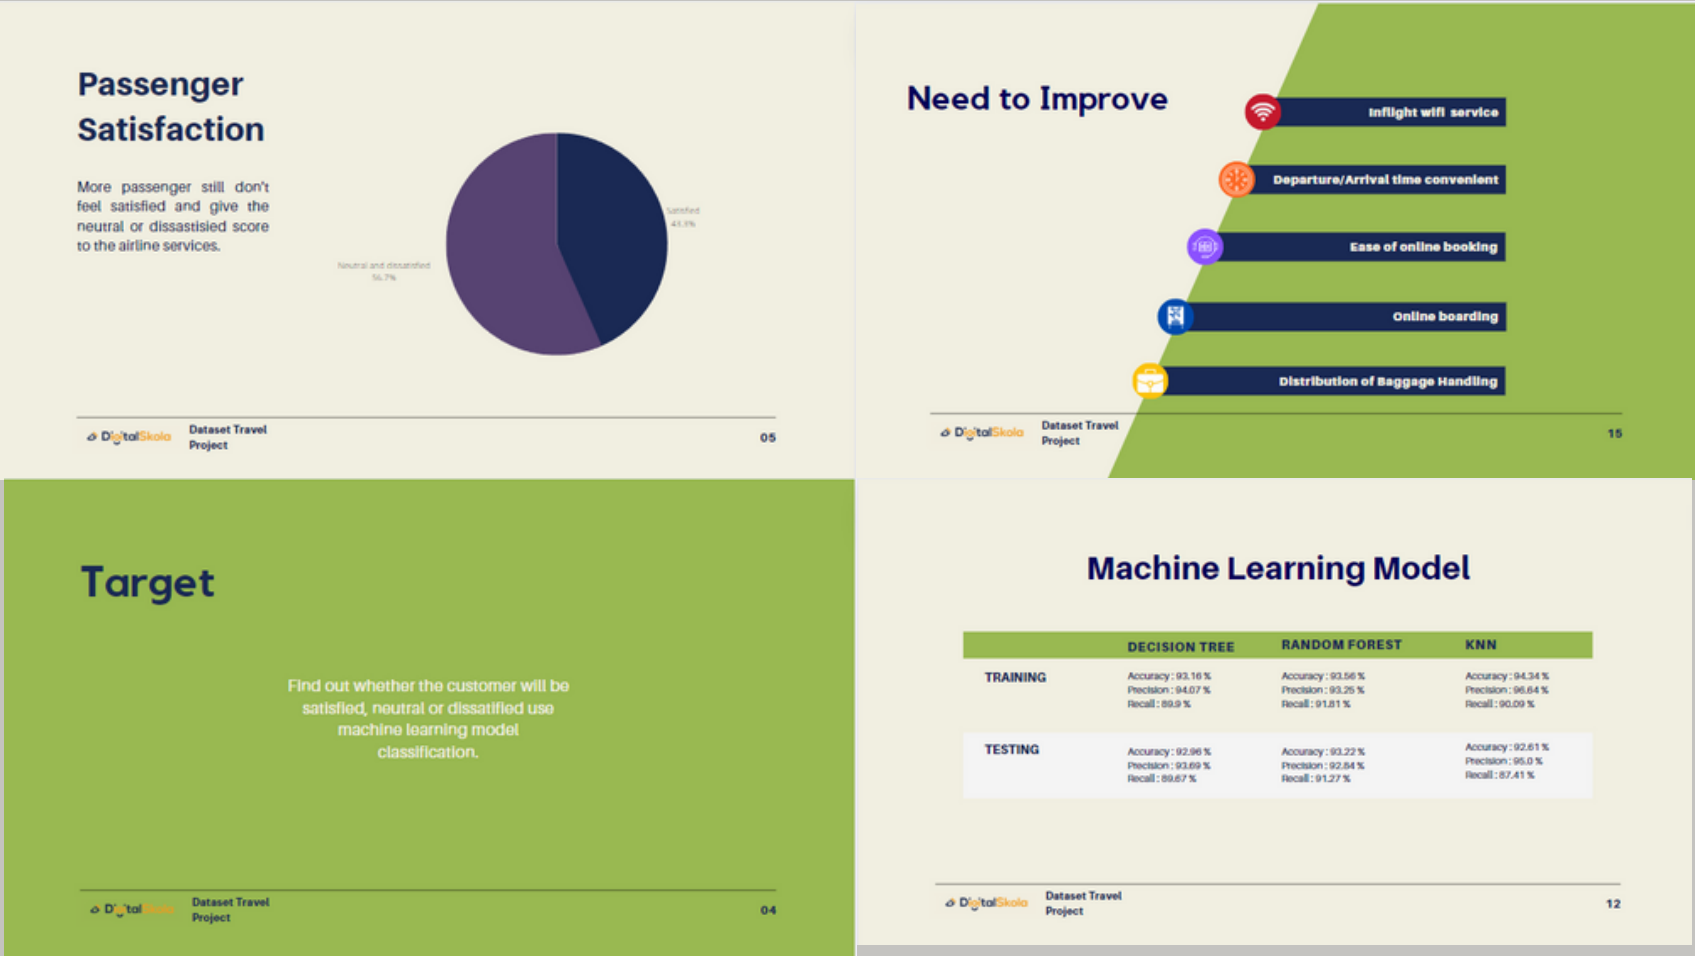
Passenger Satisfaction

More passenger still don't feel satisfied and give the neutral or dissastisied score to the airline services.

Satisfied
43.3%

Neutral and dissatisfied
56.7%

DigitalSkola Dataset Travel Project 05

Need to Improve

Inflight wifi service

Departure/Arrival time convenient

Ease of online booking

Online boarding

Distribution of Baggage Handling

DigitalSkola Dataset Travel Project 15

Target

Find out whether the customer will be satisfied, neutral or dissatified use machine learning model classification.

DigitalSkola Dataset Travel Project 04

Machine Learning Model

| | DECISION TREE | RANDOM FOREST | KNN |
|---|---|---|---|
| TRAINING | Accuracy : 93.16 % Precision : 94.07 % Recall : 89.9 % | Accuracy : 93.56 % Precision : 93.25 % Recall : 91.81 % | Accuracy : 94.34 % Precision : 96.64 % Recall : 90.09 % |
| TESTING | Accuracy : 92.96 % Precision : 93.69 % Recall : 89.67 % | Accuracy : 93.22 % Precision : 92.84 % Recall : 91.27 % | Accuracy : 92.61 % Precision : 95.0 % Recall : 87.41 % |

DigitalSkola Dataset Travel Project 12